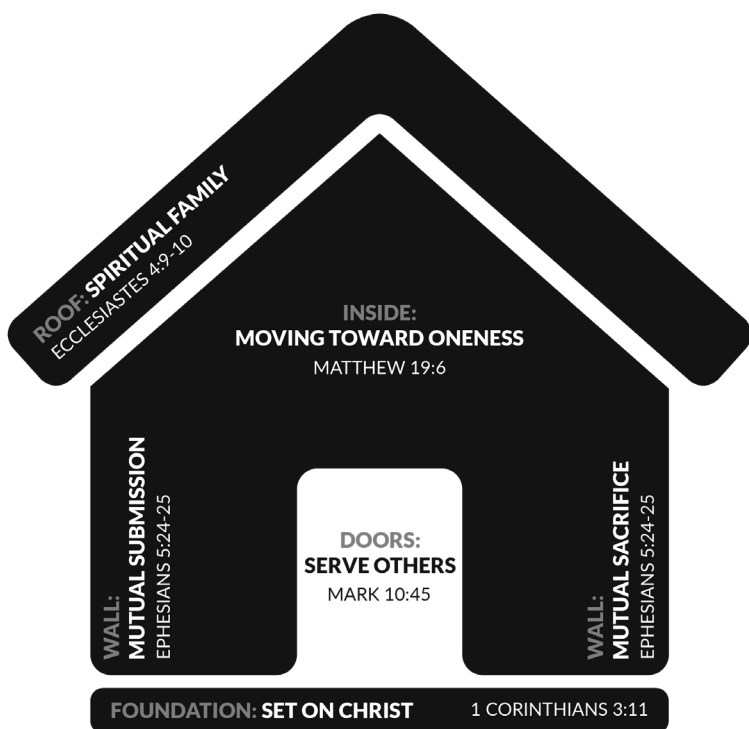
ROOF: SPIRITUAL FAMILY
ECCLESIASTES 4:9-10

INSIDE:
MOVING TOWARD ONENESS
MATTHEW 19:6

WALL:
MUTUAL SUBMISSION
EPHESIANS 5:24-25

DOORS:
SERVE OTHERS
MARK 10:45

WALL:
MUTUAL SACRIFICE
EPHESIANS 5:24-25

FOUNDATION: SET ON CHRIST 1 CORINTHIANS 3:11